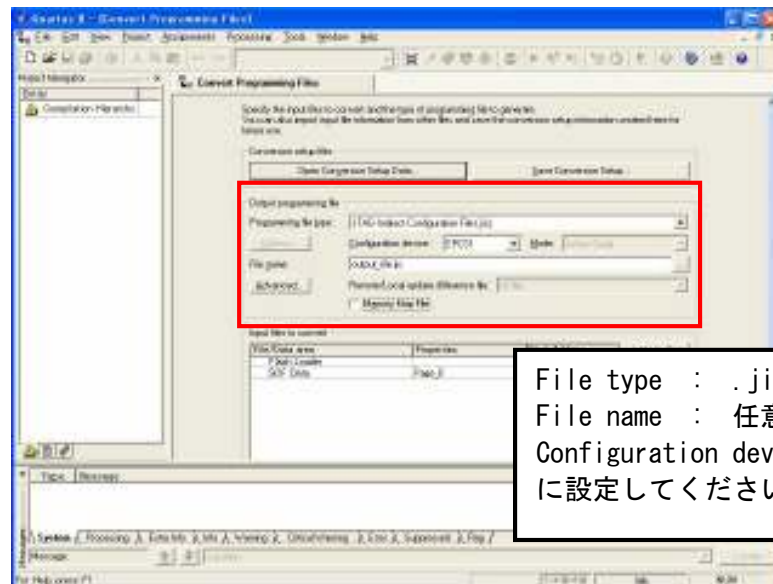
Quartus II - [Convert Programming Files]

File Edit View Project Assignments Processing Tools Window Help

Project Navigator

Convert Programming Files

Specify the input files to convert and the type of programming file to generate.
You can also import input file information from other files and save the conversion setup information created here for future use.

Conversion setup files

Open Conversion Setup Data...

Save Conversion Setup...

Output programming file

Programming file type: JTAG Indirect Configuration File (.jic)

Options...

Configuration device: EPCS1

Mode:

File name: output_file.jic

Advanced...

Remote/Local update difference file:

Memory Map File

Input files to convert

File/Data area

Properties

Flash Loader

SOF Data

Page_0

System / Processing / Extra Info / Info / Warning / Critical Warning / Error / Suppressed / Flag /

Message:

For Help, press F1

File type ： .ji
File name ： 任意
Configuration dev
に設定してください